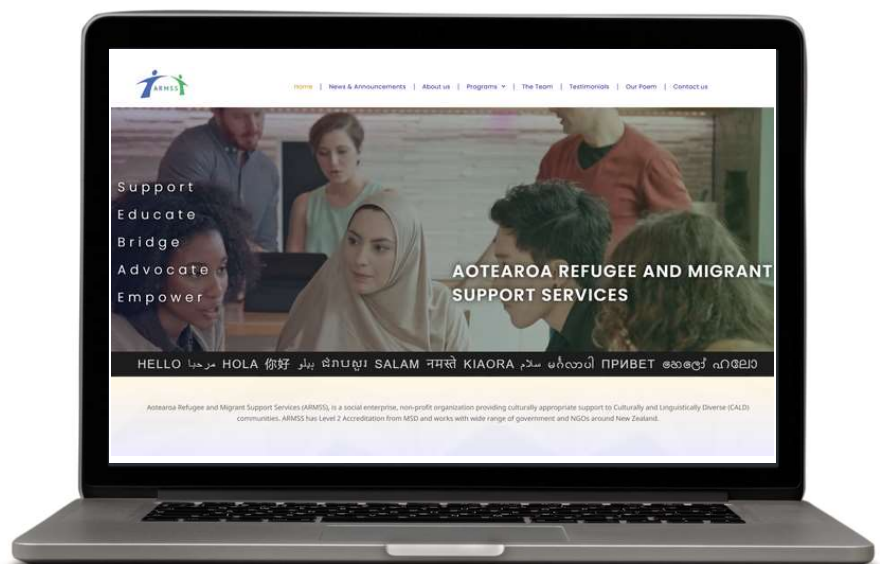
ARMSS

Home | News & Announcements | About us | Programs | The Team | Testimonials | Our Poem | Contact us

Support
Educate
Bridge
Advocate
Empower

AOTEAROA REFUGEE AND MIGRANT SUPPORT SERVICES

HELLO مرحبا HOLA 你好 ښه راغلاست ជំរាបសួរ SALAM नमस्ते KIAORA سلام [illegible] ПРИВЕТ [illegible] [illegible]

Aotearoa Refugee and Migrant Support Services (ARMSS), is a social enterprise, non-profit organization providing culturally appropriate support to Culturally and Linguistically Diverse (CALD) communities. ARMSS has Level 2 Accreditation from MSD and works with wide range of government and NGOs around New Zealand.